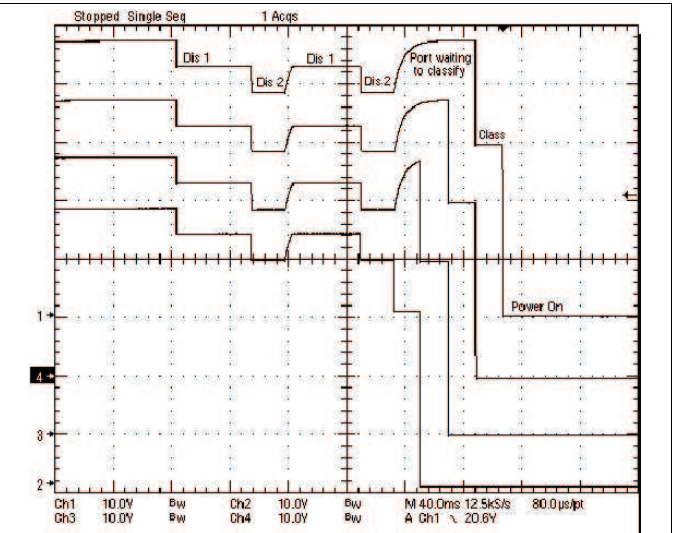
Stopped Single Seq 1 Acqs

Dis 1

Dis 2

Dis 1

Dis 2

Port waiting to classify

Class

Power On

1

4

3

2

Ch1 10.0V Bw Ch2 10.0V Bw M 40.0ms 12.5kS/s 80.0µs/pt
Ch3 10.0V Bw Ch4 10.0V Bw A Ch1 \ 20.6V